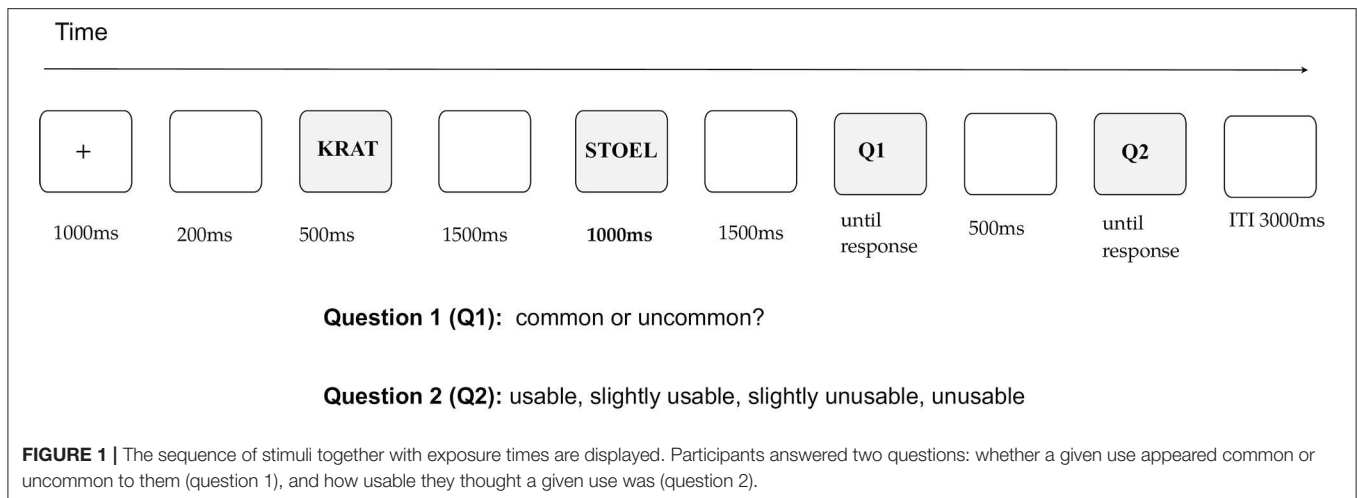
Time

+

1000ms

200ms

KRAT

500ms

1500ms

STOEL

**1000ms**

1500ms

Q1

until response

500ms

Q2

until response

ITI 3000ms

**Question 1 (Q1):** common or uncommon?

**Question 2 (Q2):** usable, slightly usable, slightly unusable, unusable

**FIGURE 1 |** The sequence of stimuli together with exposure times are displayed. Participants answered two questions: whether a given use appeared common or uncommon to them (question 1), and how usable they thought a given use was (question 2).